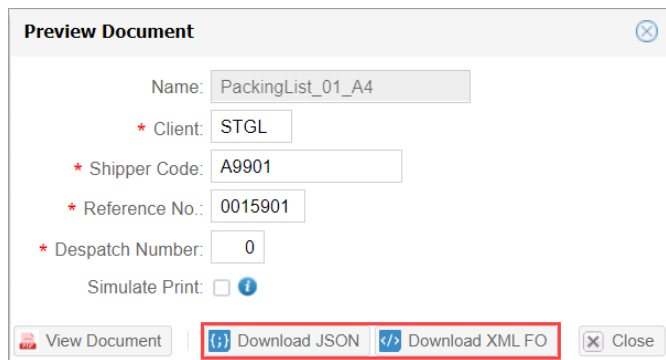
Preview Document

Name: PackingList_01_A4

* Client: STGL

* Shipper Code: A9901

* Reference No.: 0015901

* Despatch Number: 0

Simulate Print:

View Document | Download JSON | Download XML FO | Close